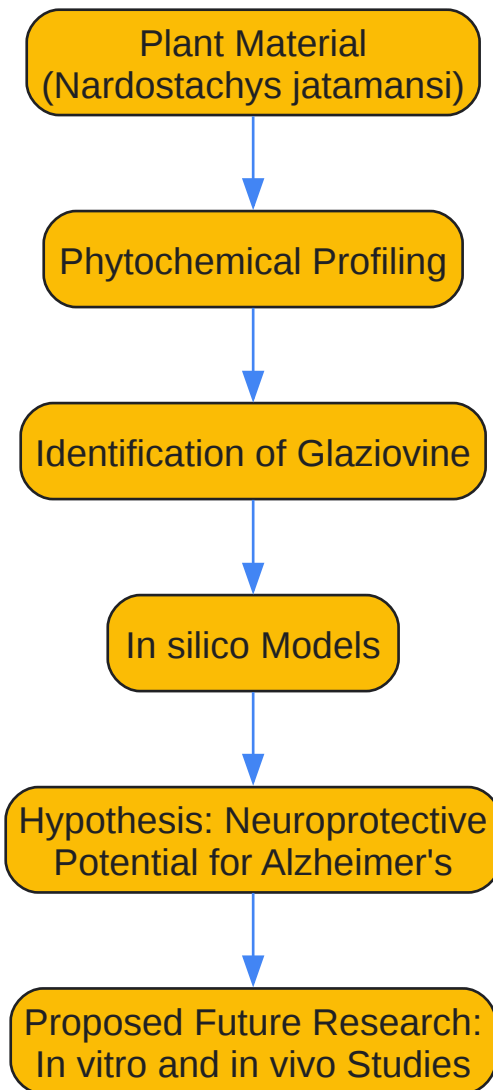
Plant Material
(Nardostachys jatamansi)

Phytochemical Profiling

Identification of Glaziovine

In silico Models

Hypothesis: Neuroprotective
Potential for Alzheimer's

Proposed Future Research:
In vitro and in vivo Studies